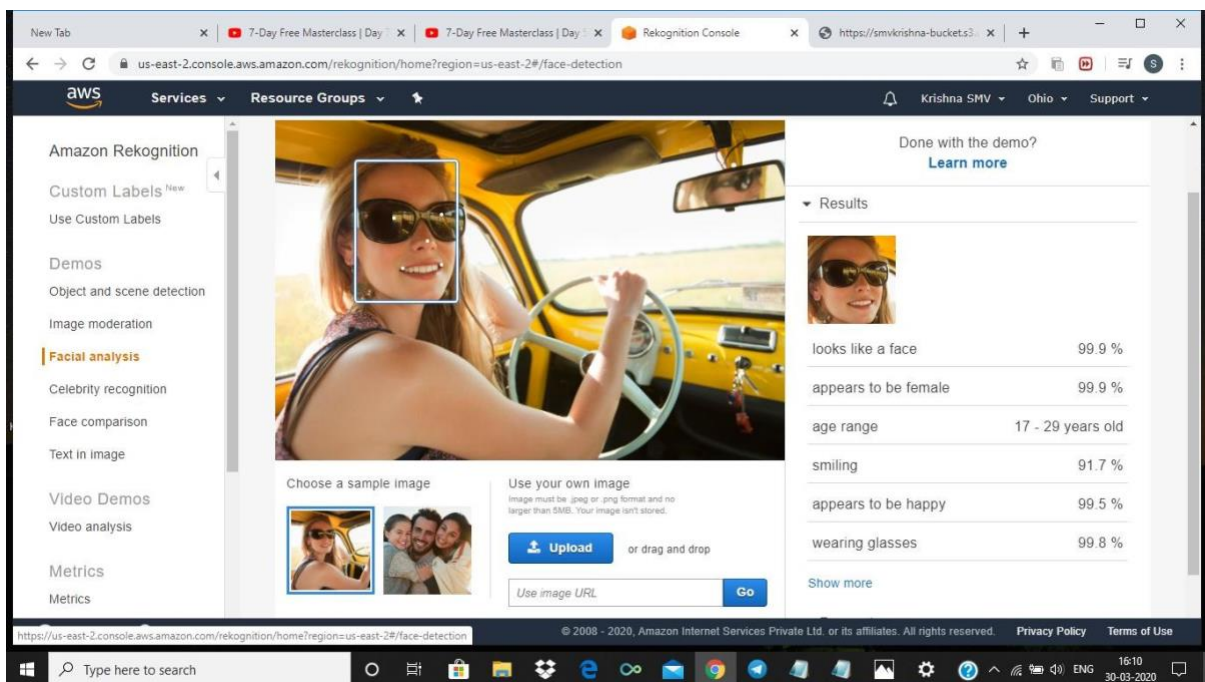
New Tab | 7-Day Free Masterclass | Day | 7-Day Free Masterclass | Day | Rekognition Console | https://smvkrishna-bucket.s3.

us-east-2.console.aws.amazon.com/rekognition/home?region=us-east-2#/face-detection

aws Services Resource Groups Krishna SMV Ohio Support

Amazon Rekognition

Custom Labels New

Use Custom Labels

Demos

Object and scene detection

Image moderation

Facial analysis

Celebrity recognition

Face comparison

Text in image

Video Demos

Video analysis

Metrics

Metrics

Choose a sample image

Use your own image

Image must be .jpeg or .png format and no larger than 5MB. Your image isn't stored.

Upload or drag and drop

Use image URL Go

Done with the demo?

Learn more

Results

| | |
|---|---|
| looks like a face | 99.9 % |
| appears to be female | 99.9 % |
| age range | 17 - 29 years old |
| smiling | 91.7 % |
| appears to be happy | 99.5 % |
| wearing glasses | 99.8 % |

Show more

https://us-east-2.console.aws.amazon.com/rekognition/home?region=us-east-2#/face-detection

© 2008 - 2020, Amazon Internet Services Private Ltd. or its affiliates. All rights reserved. Privacy Policy Terms of Use

Type here to search

ENG 16:10 30-03-2020